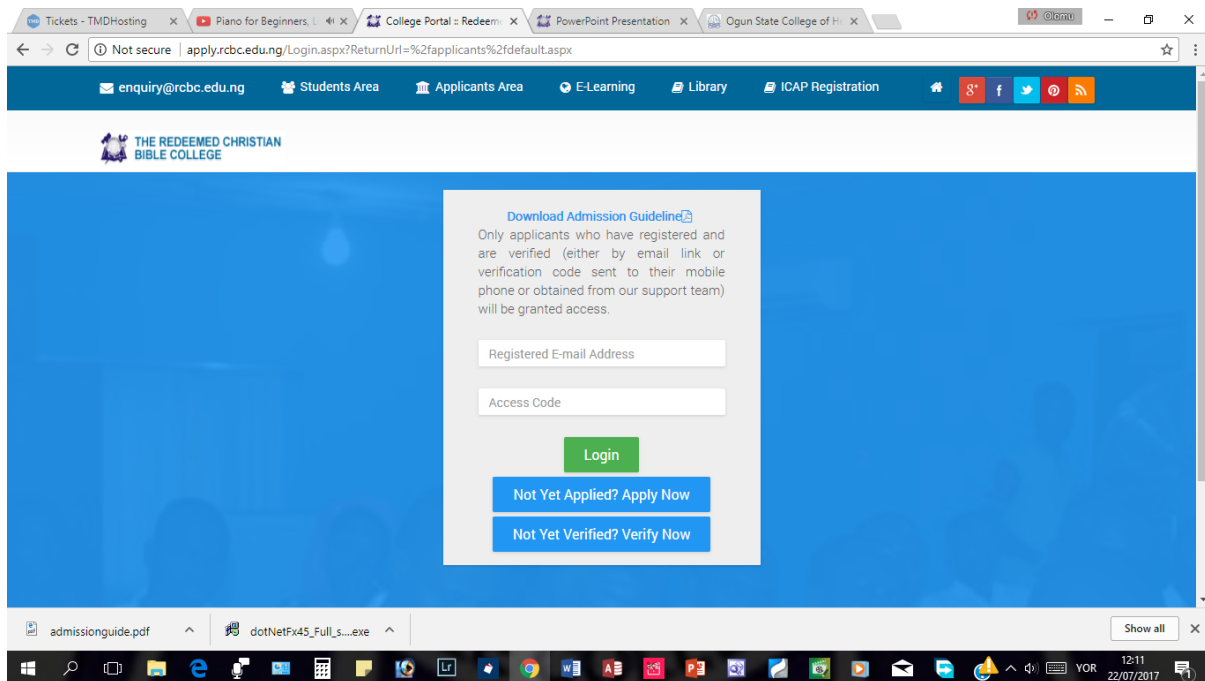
Tickets - TMDHosting ×
Piano for Beginners, L ×
College Portal :: Redeem ×
PowerPoint Presentation ×
Ogun State College of H ×
Olomu

Not secure | apply.rcbc.edu.ng/Login.aspx?ReturnUrl=%2fapplicants%2fdefault.aspx

enquiry@rcbc.edu.ng Students Area Applicants Area E-Learning Library ICAP Registration

THE REDEEMED CHRISTIAN BIBLE COLLEGE

Download Admission Guideline

Only applicants who have registered and are verified (either by email link or verification code sent to their mobile phone or obtained from our support team) will be granted access.

Registered E-mail Address

Access Code

Login

Not Yet Applied? Apply Now

Not Yet Verified? Verify Now

admissionguide.pdf
dotNetFx45_Full_s....exe
Show all

YOR 12:11 22/07/2017